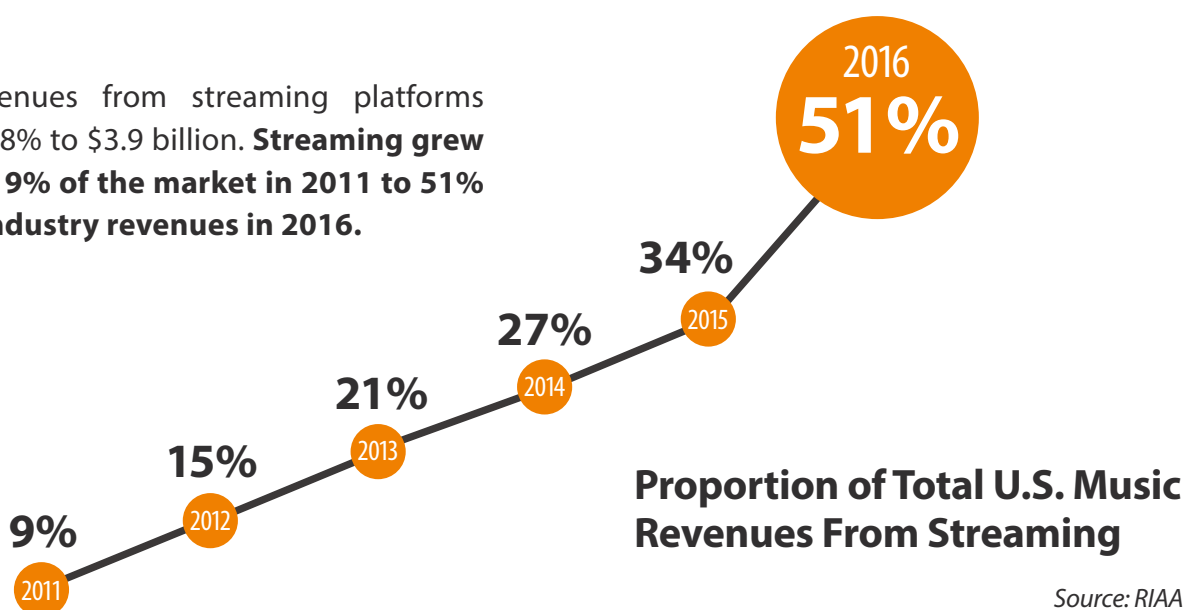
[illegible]enues from streaming platforms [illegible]8% to \$3.9 billion. **Streaming grew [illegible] 9% of the market in 2011 to 51% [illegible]ndustry revenues in 2016.**

2016
51%

34%
2015

27%
2014

21%
2013

15%
2012

9%
2011

Proportion of Total U.S. Music Revenues From Streaming

Source: RIAA